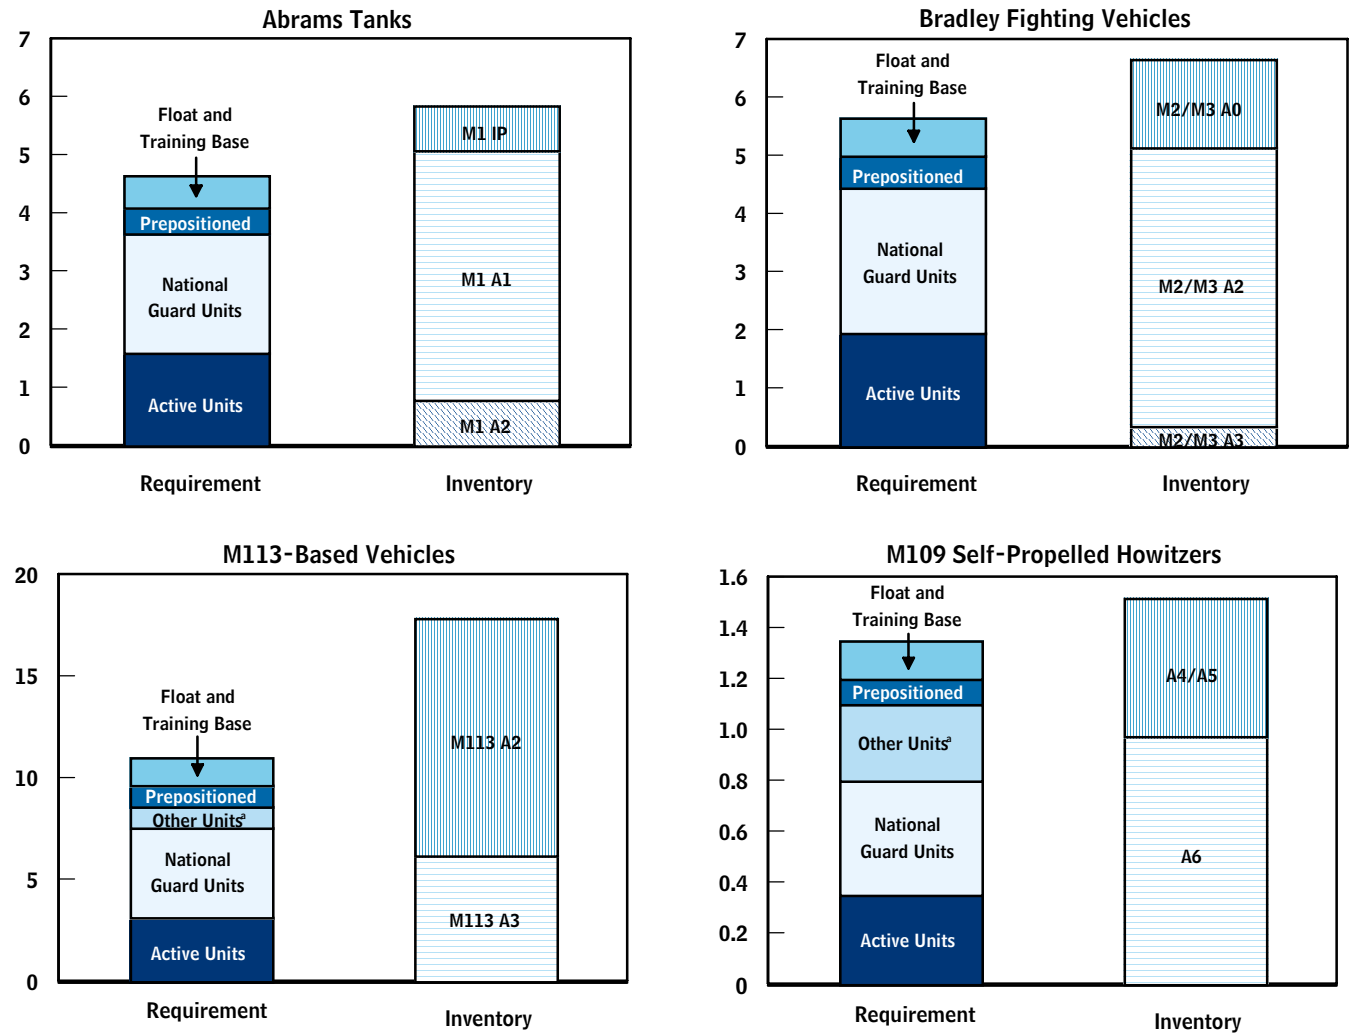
Abrams Tanks

7
6
5
4
3
2
1
0

Float and Training Base

Prepositioned

National Guard Units

Active Units

M1 IP

M1 A1

M1 A2

Requirement

Inventory

Bradley Fighting Vehicles

7
6
5
4
3
2
1
0

Float and Training Base

Prepositioned

National Guard Units

Active Units

M2/M3 A0

M2/M3 A2

M2/M3 A3

Requirement

Inventory

M113-Based Vehicles

20
15
10
5
0

Float and Training Base

Prepositioned

Other Units$^a$

National Guard Units

Active Units

M113 A2

M113 A3

Requirement

Inventory

M109 Self-Propelled Howitzers

1.6
1.4
1.2
1.0
0.8
0.6
0.4
0.2
0

Float and Training Base

Prepositioned

Other Units$^a$

National Guard Units

Active Units

A4/A5

A6

Requirement

Inventory